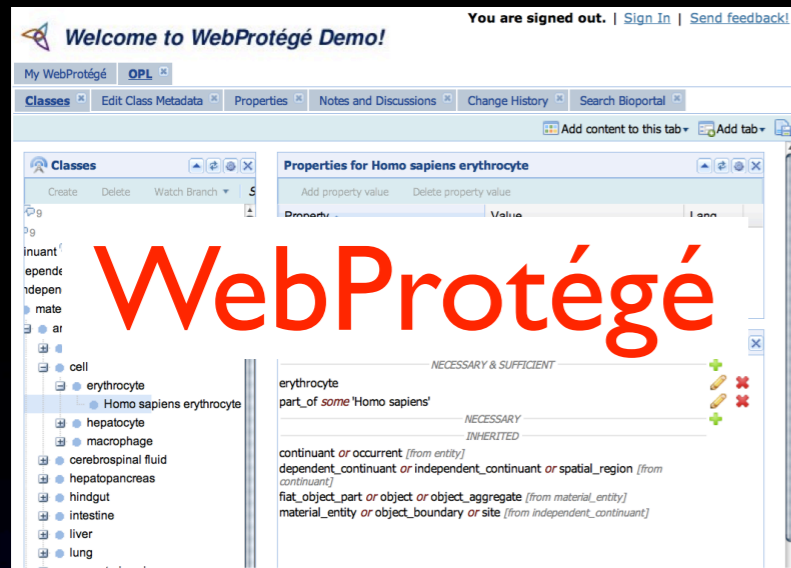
You are signed out. | Sign In | Send feedback!

Welcome to WebProtégé Demo!

My WebProtégé | OPL

Classes | Edit Class Metadata | Properties | Notes and Discussions | Change History | Search Bioportal

Add content to this tab ▾ | Add tab ▾

Classes

Create | Delete | Watch Branch ▾

Properties for Homo sapiens erythrocyte

Add property value | Delete property value

Property | Value | Lang

WebProtégé

inuant
epende
ndepen
mate
ar
cell
erythrocyte
Homo sapiens erythrocyte
hepatocyte
macrophage
cerebrospinal fluid
hepatopancreas
hindgut
intestine
liver
lung

NECESSARY & SUFFICIENT
erythrocyte
part_of *some* 'Homo sapiens'
NECESSARY
INHERITED
continuant *or* occurrent [from entity]
dependent_continuant *or* independent_continuant *or* spatial_region [from continuant]
fiat_object_part *or* object *or* object_aggregate [from material_entity]
material_entity *or* object_boundary *or* site [from independent_continuant]